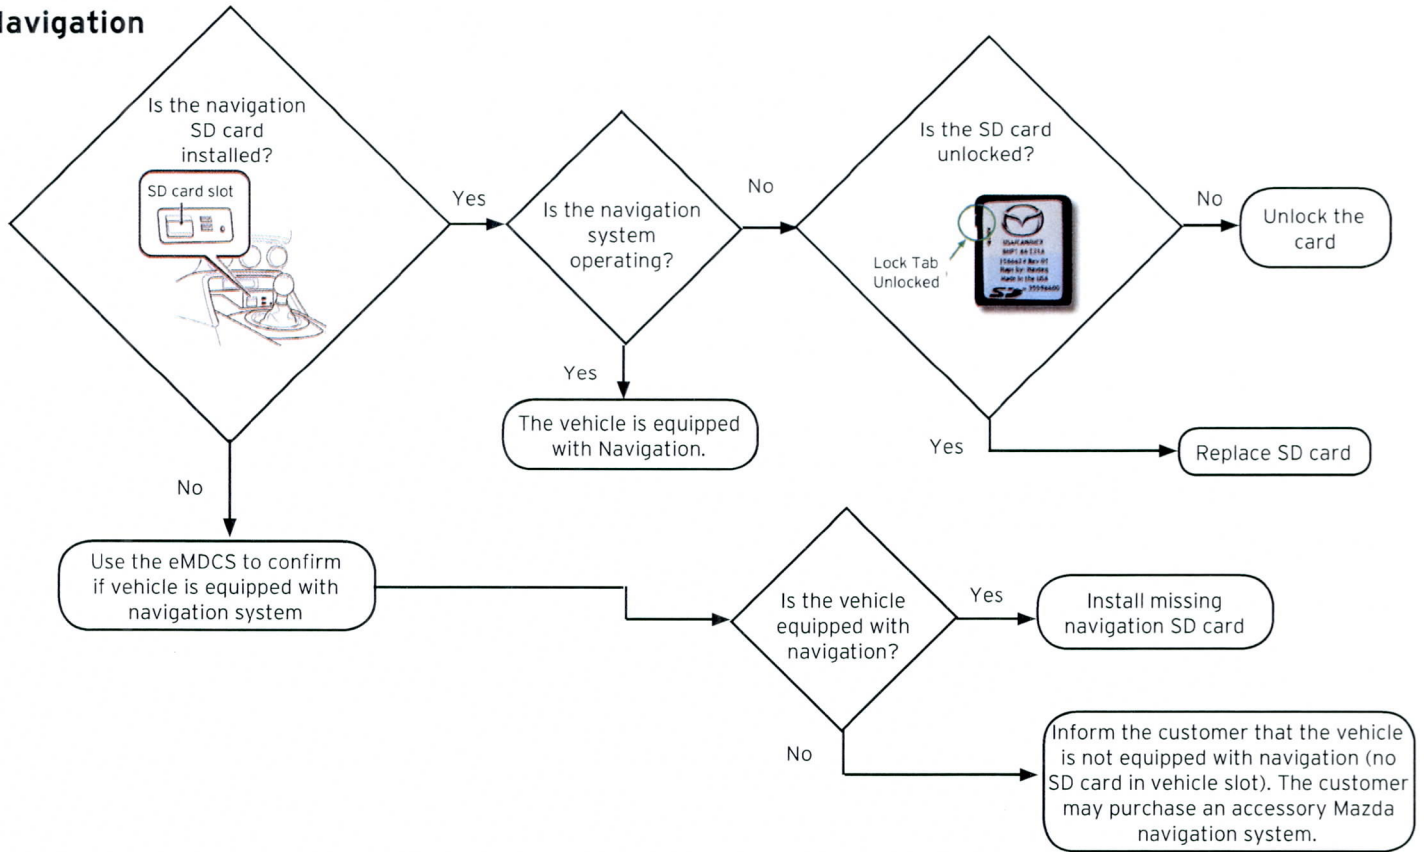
lavigation

Is the navigation SD card installed?

SD card slot

Yes

Is the navigation system operating?

No

Is the SD card unlocked?

Lock Tab Unlocked

No

Unlock the card

Yes

The vehicle is equipped with Navigation.

Yes

Replace SD card

No

Use the eMDCS to confirm if vehicle is equipped with navigation system

Is the vehicle equipped with navigation?

Yes

Install missing navigation SD card

No

Inform the customer that the vehicle is not equipped with navigation (no SD card in vehicle slot). The customer may purchase an accessory Mazda navigation system.